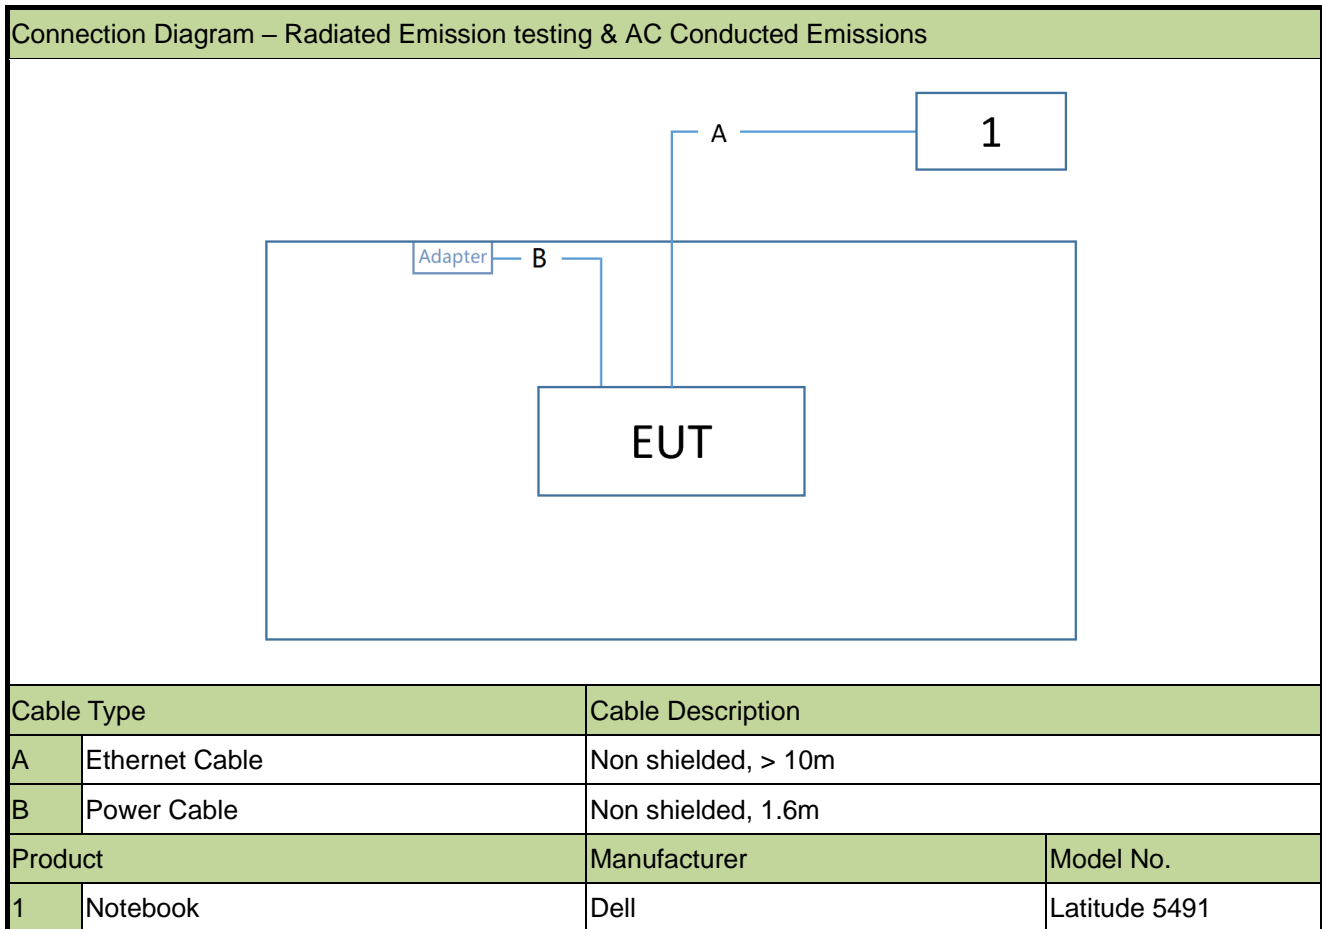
Connection Diagram – Radiated Emission testing & AC Conducted Emissions

A

1

Adapter

B

EUT

| Cable Type | | Cable Description | |
|---|---|---|---|
| A | Ethernet Cable | Non shielded, > 10m | |
| B | Power Cable | Non shielded, 1.6m | |
| Product | | Manufacturer | Model No. |
| 1 | Notebook | Dell | Latitude 5491 |